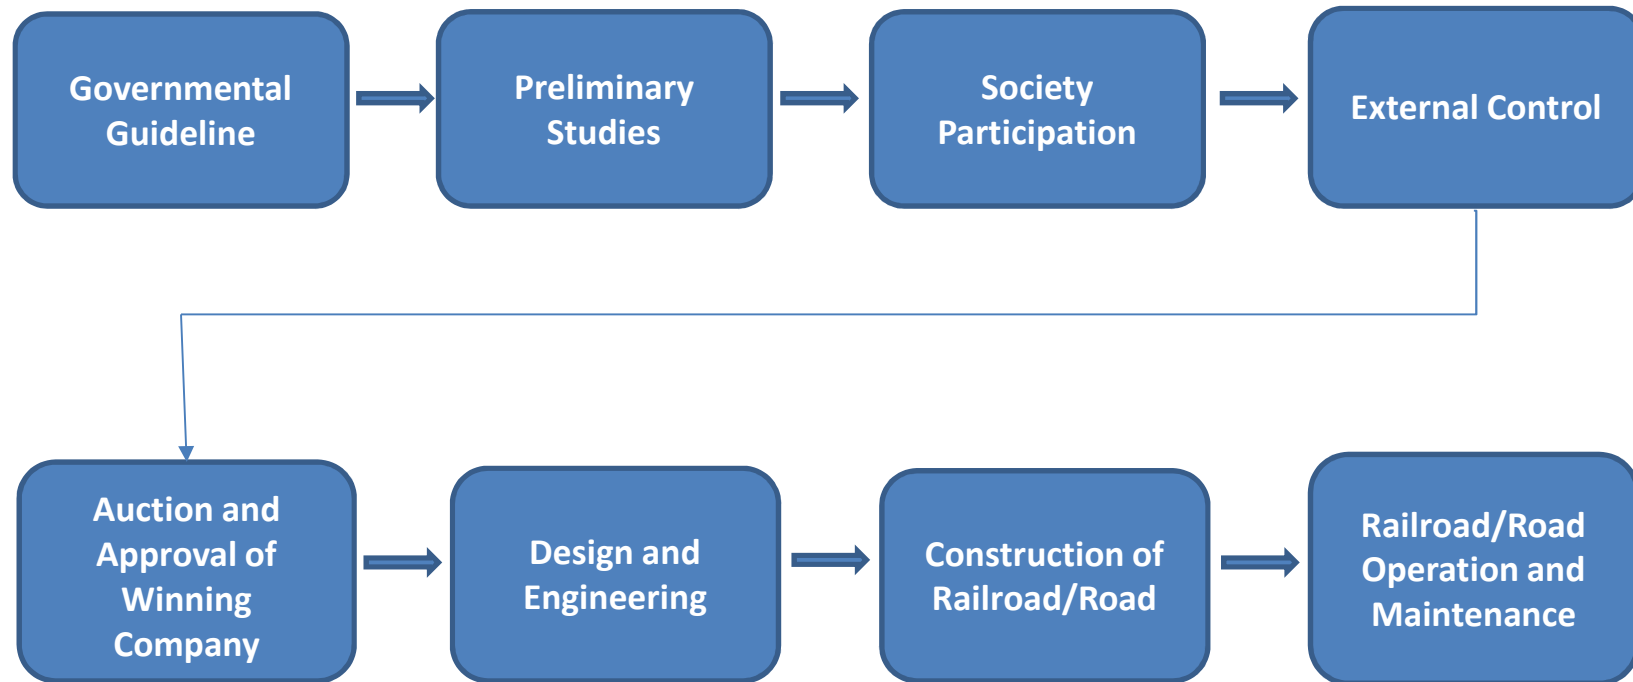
Governmental Guideline

Preliminary Studies

Society Participation

External Control

Auction and Approval of Winning Company

Design and Engineering

Construction of Railroad/Road

Railroad/Road Operation and Maintenance